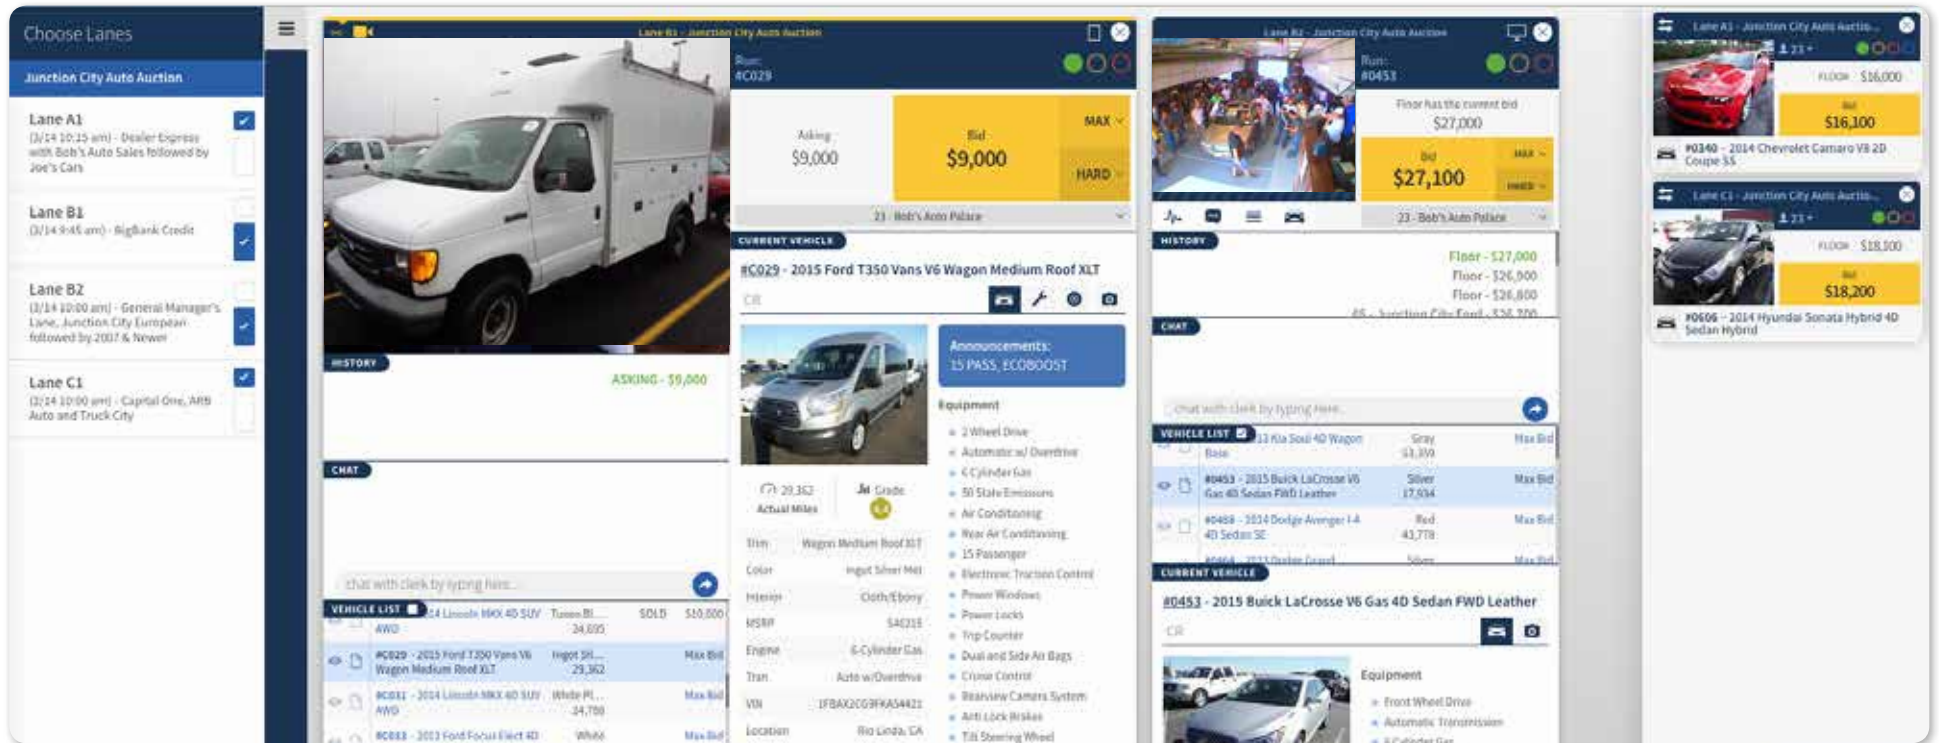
Choose Lanes

Junction City Auto Auction

Lane A1
(3/14 10:15 am) - Dealer Express with Bob's Auto Sales followed by Joe's Cars

Lane B1
(3/14 9:45 am) - BigBank Credit

Lane B2
(3/14 10:00 am) - General Manager's Lane, Junction City European followed by 2007 & Newer

Lane C1
(3/14 10:00 am) - Capital One, ARB Auto and Truck City

Lane B1 - Junction City Auto Auction

Run: #C029

Asking $9,000

Bid $9,000

MAX

HARD

23 - Bob's Auto Palace

HISTORY

ASKING - $9,000

CHAT

chat with clerk by typing here...

VEHICLE LIST

| | | | | |
|---|---|---|---|---|
| ...14 Lincoln MKX 4D SUV AWD | Tuxedo Bl... 34,695 | SOLD | $10,000 |
| #C029 - 2015 Ford T350 Vans V6 Wagon Medium Roof XLT | Ingot Sil... 29,362 | | Max Bid |
| #C031 - 2014 Lincoln MKX 4D SUV AWD | White Pl... 24,700 | | Max Bid |
| #C033 - 2013 Ford Focus Elect 4D | White | | Max Bid |

CURRENT VEHICLE

#C029 - 2015 Ford T350 Vans V6 Wagon Medium Roof XLT

CR

Announcements: 15 PASS, ECOBOOST

29,362 Actual Miles

Grade 4.0

| | |
|---|---|
| Trim | Wagon Medium Roof XLT |
| Color | Ingot Silver Met |
| Interior | Cloth/Ebony |
| MSRP | $40215 |
| Engine | 6-Cylinder Gas |
| Tran | Auto w/Overdrive |
| VIN | 1FBAX2CG9FKA54421 |
| Location | Rio Linda, CA |

Equipment
2 Wheel Drive
Automatic w/ Overdrive
6 Cylinder Gas
50 State Emissions
Air Conditioning
Rear Air Conditioning
15 Passenger
Electronic Traction Control
Power Windows
Power Locks
Trip Counter
Dual and Side Air Bags
Cruise Control
Rearview Camera System
Anti Lock Brakes
Tilt Steering Wheel

Lane B2 - Junction City Auto Auction

Run: #0453

Floor has the current bid
$27,000

Bid $27,100

MAX

HARD

23 - Bob's Auto Palace

HISTORY

Floor - $27,000
Floor - $26,900
Floor - $26,800
45 - Junction City Ford - $26,700

CHAT

chat with clerk by typing here...

VEHICLE LIST

| | | |
|---|---|---|
| ...13 Kia Soul 4D Wagon Base | Gray 53,359 | Max Bid |
| #0453 - 2015 Buick LaCrosse V6 Gas 4D Sedan FWD Leather | Silver 17,934 | Max Bid |
| #0458 - 2014 Dodge Avenger I-4 4D Sedan SE | Red 43,778 | Max Bid |
| #0464 - 2013 Dodge Grand... | Silver | Max Bid |

CURRENT VEHICLE

#0453 - 2015 Buick LaCrosse V6 Gas 4D Sedan FWD Leather

CR

Equipment
Front Wheel Drive
Automatic Transmission
6 Cylinder Gas

Lane A1 - Junction City Auto Auctio...
23
FLOOR $16,000
Bid $16,100
#0340 - 2014 Chevrolet Camaro V8 2D Coupe SS

Lane C1 - Junction City Auto Auctio...
23
FLOOR $18,100
Bid $18,200
#0606 - 2014 Hyundai Sonata Hybrid 4D Sedan Hybrid